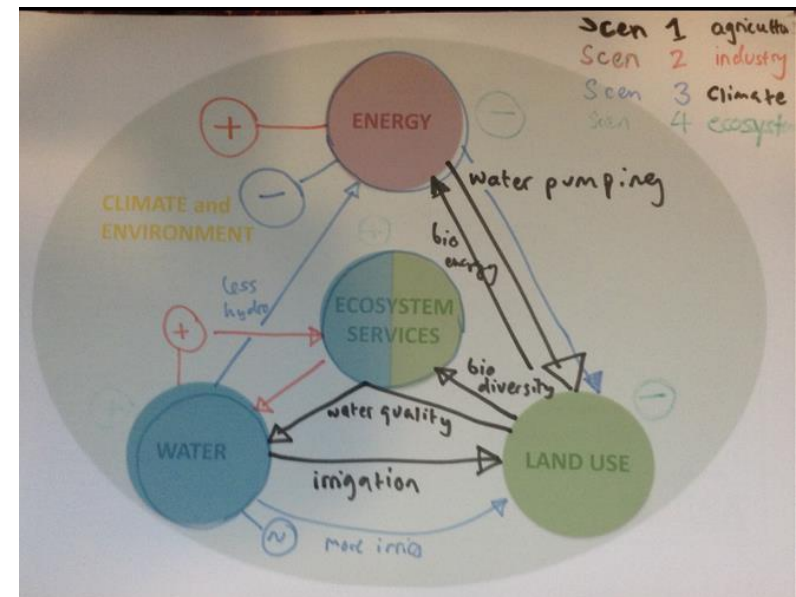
Scen 1 agricultu
Scen 2 industry
Scen 3 Climate
Scen 4 ecosyst

ENERGY

+

−

−

CLIMATE and ENVIRONMENT

water pumping

bio energy

+

less hydro

+

ECOSYSTEM SERVICES

bio diversity

water quality

WATER

LAND USE

irrigation

~

more irrig

−

~